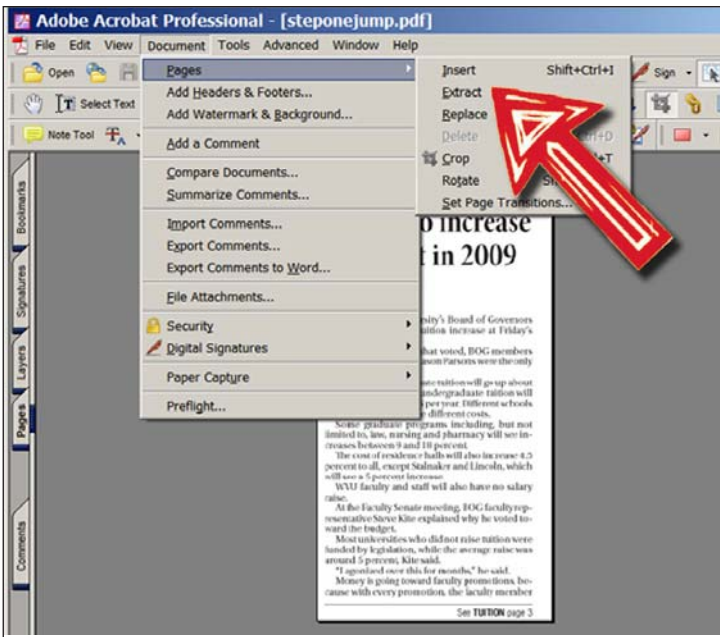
Adobe Acrobat Professional - [steponejump.pdf]

File Edit View Document Tools Advanced Window Help

Open

Select Text

Note Tool

Sign

Pages

Add Headers & Footers...

Add Watermark & Background...

Add a Comment

Compare Documents...

Summarize Comments...

Import Comments...

Export Comments...

Export Comments to Word...

File Attachments...

Security

Digital Signatures

Paper Capture

Preflight...

Insert Shift+Ctrl+I

Extract

Replace

Delete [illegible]

Crop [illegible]

Rotate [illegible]

Set Page Transitions...

Bookmarks

Signatures

Layers

Pages

Comments

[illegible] increase
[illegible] in 2009

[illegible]sity's Board of Governors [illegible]uition increase at Friday's

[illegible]hat voted, BOG members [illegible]son Parsons were the only

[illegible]ate tuition will go up about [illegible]ndergraduate tuition will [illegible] per year. Different schools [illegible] different costs.

Some graduate programs including, but not limited to, law, nursing and pharmacy will see increases between 9 and 18 percent.

The cost of residence halls will also increase 4.5 percent to all, except Stalnaker and Lincoln, which will see a 5 percent increase.

WVU faculty and staff will also have no salary raise.

At the Faculty Senate meeting, BOG faculty representative Steve Kite explained why he voted toward the budget.

Most universities who did not raise tuition were funded by legislation, while the average raise was around 5 percent, Kite said.

"I agonized over this for months," he said.

Money is going toward faculty promotions, because with every promotion, the faculty member

See TUITION page 3